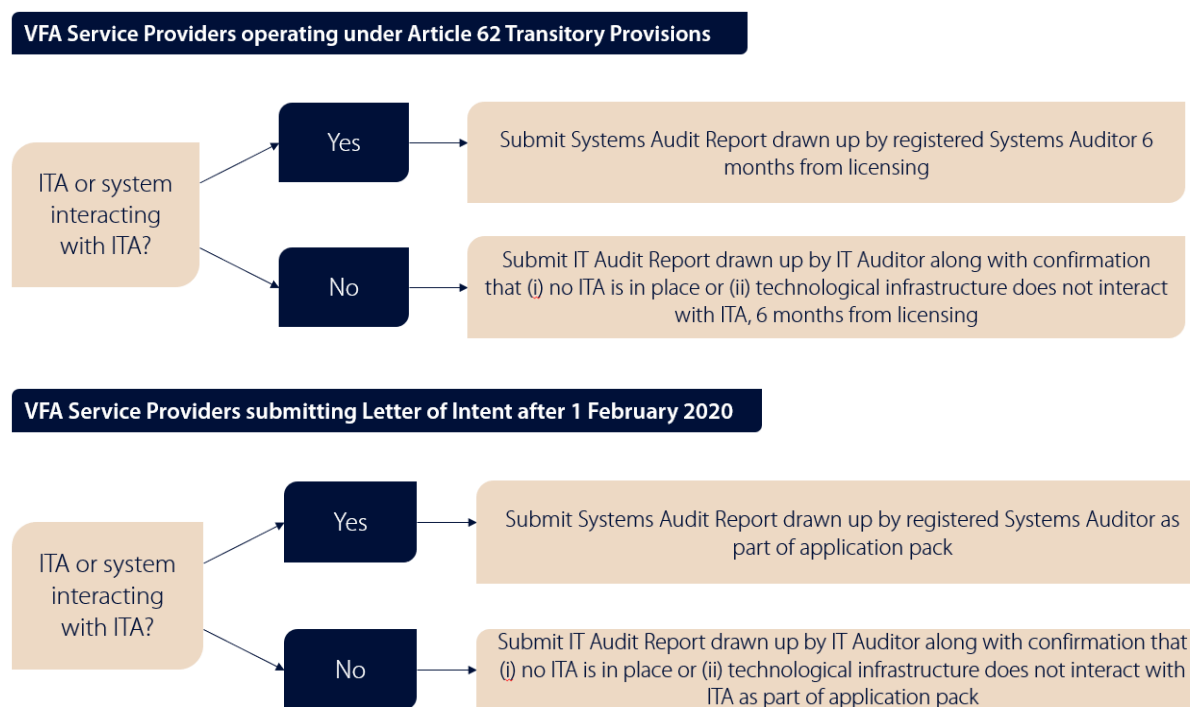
VFA Service Providers operating under Article 62 Transitory Provisions

ITA or system interacting with ITA?

Yes

Submit Systems Audit Report drawn up by registered Systems Auditor 6 months from licensing

No

Submit IT Audit Report drawn up by IT Auditor along with confirmation that (i) no ITA is in place or (ii) technological infrastructure does not interact with ITA, 6 months from licensing

VFA Service Providers submitting Letter of Intent after 1 February 2020

ITA or system interacting with ITA?

Yes

Submit Systems Audit Report drawn up by registered Systems Auditor as part of application pack

No

Submit IT Audit Report drawn up by IT Auditor along with confirmation that (i) no ITA is in place or (ii) technological infrastructure does not interact with ITA as part of application pack